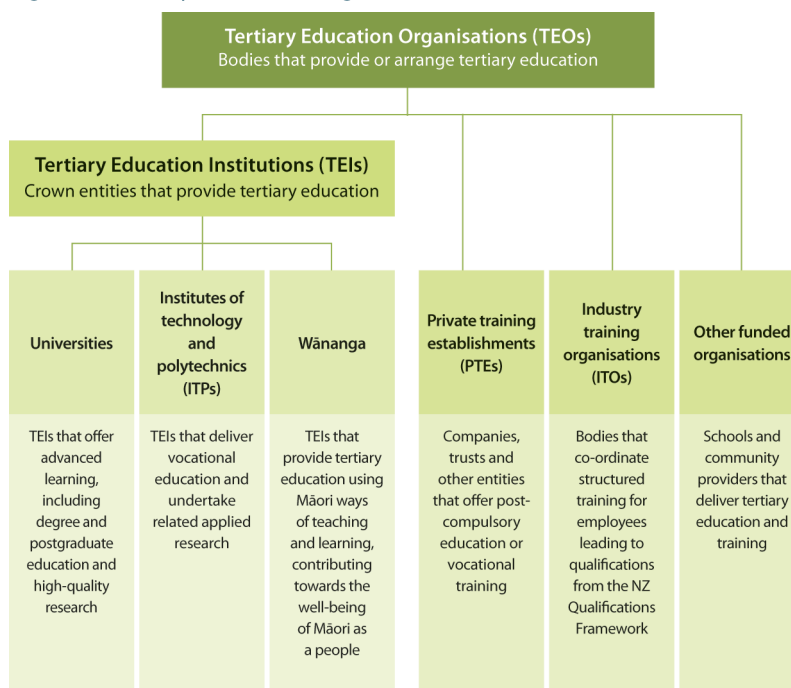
Tertiary Education Organisations (TEOs)
Bodies that provide or arrange tertiary education

Tertiary Education Institutions (TEIs)
Crown entities that provide tertiary education

Universities

TEIs that offer advanced learning, including degree and postgraduate education and high-quality research

Institutes of technology and polytechnics (ITPs)

TEIs that deliver vocational education and undertake related applied research

Wānanga

TEIs that provide tertiary education using Māori ways of teaching and learning, contributing towards the well-being of Māori as a people

Private training establishments (PTEs)

Companies, trusts and other entities that offer post-compulsory education or vocational training

Industry training organisations (ITOs)

Bodies that co-ordinate structured training for employees leading to qualifications from the NZ Qualifications Framework

Other funded organisations

Schools and community providers that deliver tertiary education and training